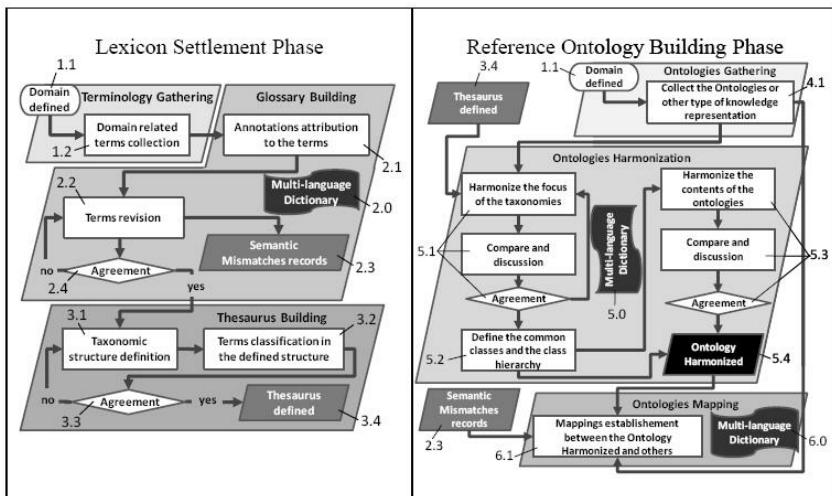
Lexicon Settlement Phase

1.1
Domain defined
Terminology Gathering
Domain related terms collection
1.2
Glossary Building
Annotations attribution to the terms
2.1
2.2
Terms revision
Multi-language Dictionary
2.0
Semantic Mismatches records
2.3
no
Agreement
2.4
yes
3.1
Taxonomic structure definition
Thesaurus Building
Terms classification in the defined structure
3.2
no
Agreement
yes
Thesaurus defined
3.3
3.4

Reference Ontology Building Phase

3.4
Thesaurus defined
1.1
Domain defined
Ontologies Gathering
Collect the Ontologies or other type of knowledge representation
4.1
Ontologies Harmonization
Harmonize the focus of the taxonomies
Harmonize the contents of the ontologies
5.1
Compare and discussion
Multi-language Dictionary
Compare and discussion
5.3
Agreement
5.0
Agreement
Define the common classes and the class hierarchy
5.2
Ontology Harmonized
5.4
Semantic Mismatches records
2.3
Ontologies Mapping
Mappings establishement between the Ontology Harmonized and others
6.1
Multi-language Dictionary
6.0